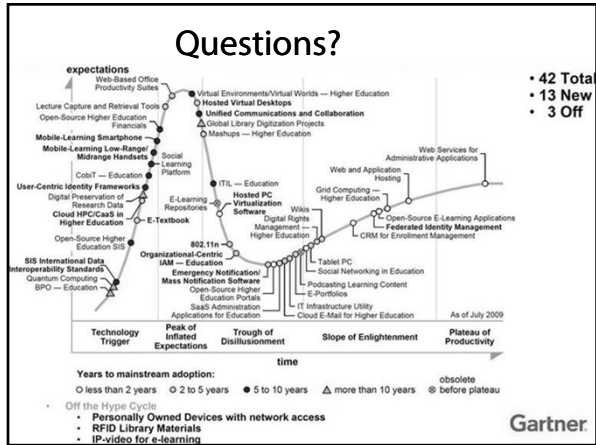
Questions?

expectations

Web-Based Office Productivity Suites
Lecture Capture and Retrieval Tools
Open-Source Higher Education Financials
Mobile-Learning Smartphone
Mobile-Learning Low-Range/Midrange Handsets
CobiT — Education
User-Centric Identity Frameworks
Digital Preservation of Research Data
Cloud HPC/CaaS in Higher Education
Open-Source Higher Education SIS
SIS International Data Interoperability Standards
Quantum Computing
BPO — Education
Social Learning Platform
E-Textbook
Virtual Environments/Virtual Worlds — Higher Education
Hosted Virtual Desktops
Unified Communications and Collaboration
Global Library Digitization Projects
Mashups — Higher Education
ITIL — Education
E-Learning Repositories
Hosted PC Virtualization Software
802.11n
Organizational-Centric IAM — Education
Emergency Notification/Mass Notification Software
Open-Source Higher Education Portals
SaaS Administration Applications for Education
Digital Rights Management — Higher Education
Wikis
Tablet PC
Social Networking in Education
Podcasting Learning Content
E-Portfolios
IT Infrastructure Utility
Cloud E-Mail for Higher Education
Grid Computing — Higher Education
Web and Application Hosting
Web Services for Administrative Applications
Open-Source E-Learning Applications
Federated Identity Management
CRM for Enrollment Management
As of July 2009

| Technology Trigger | Peak of Inflated Expectations | Trough of Disillusionment | Slope of Enlightenment | Plateau of Productivity |
|---|---|---|---|---|

time

Years to mainstream adoption:
○ less than 2 years ○ 2 to 5 years ● 5 to 10 years △ more than 10 years ⊗ obsolete before plateau

• 42 Total
• 13 New
• 3 Off

Off the Hype Cycle
• Personally Owned Devices with network access
• RFID Library Materials
• IP-video for e-learning

Gartner.